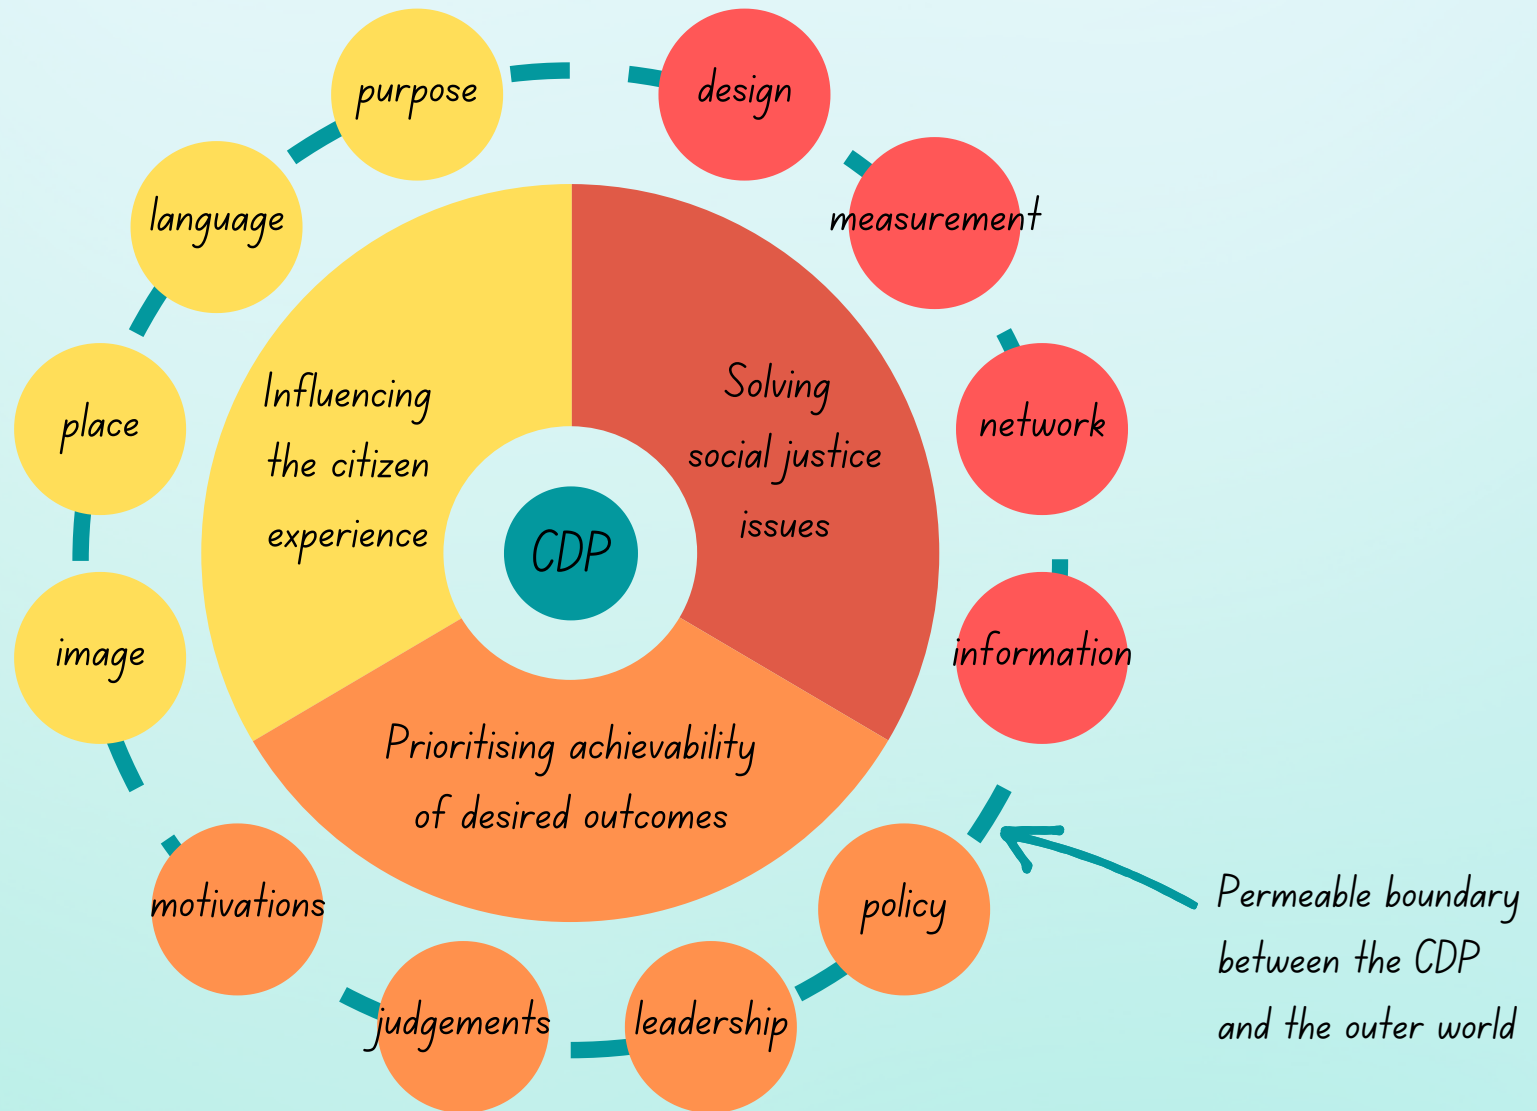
purpose

design

language

measurement

place

network

image

information

motivations

judgements

leadership

policy

Influencing the citizen experience

Solving social justice issues

CDP

Prioritising achievability of desired outcomes

Permeable boundary between the CDP and the outer world